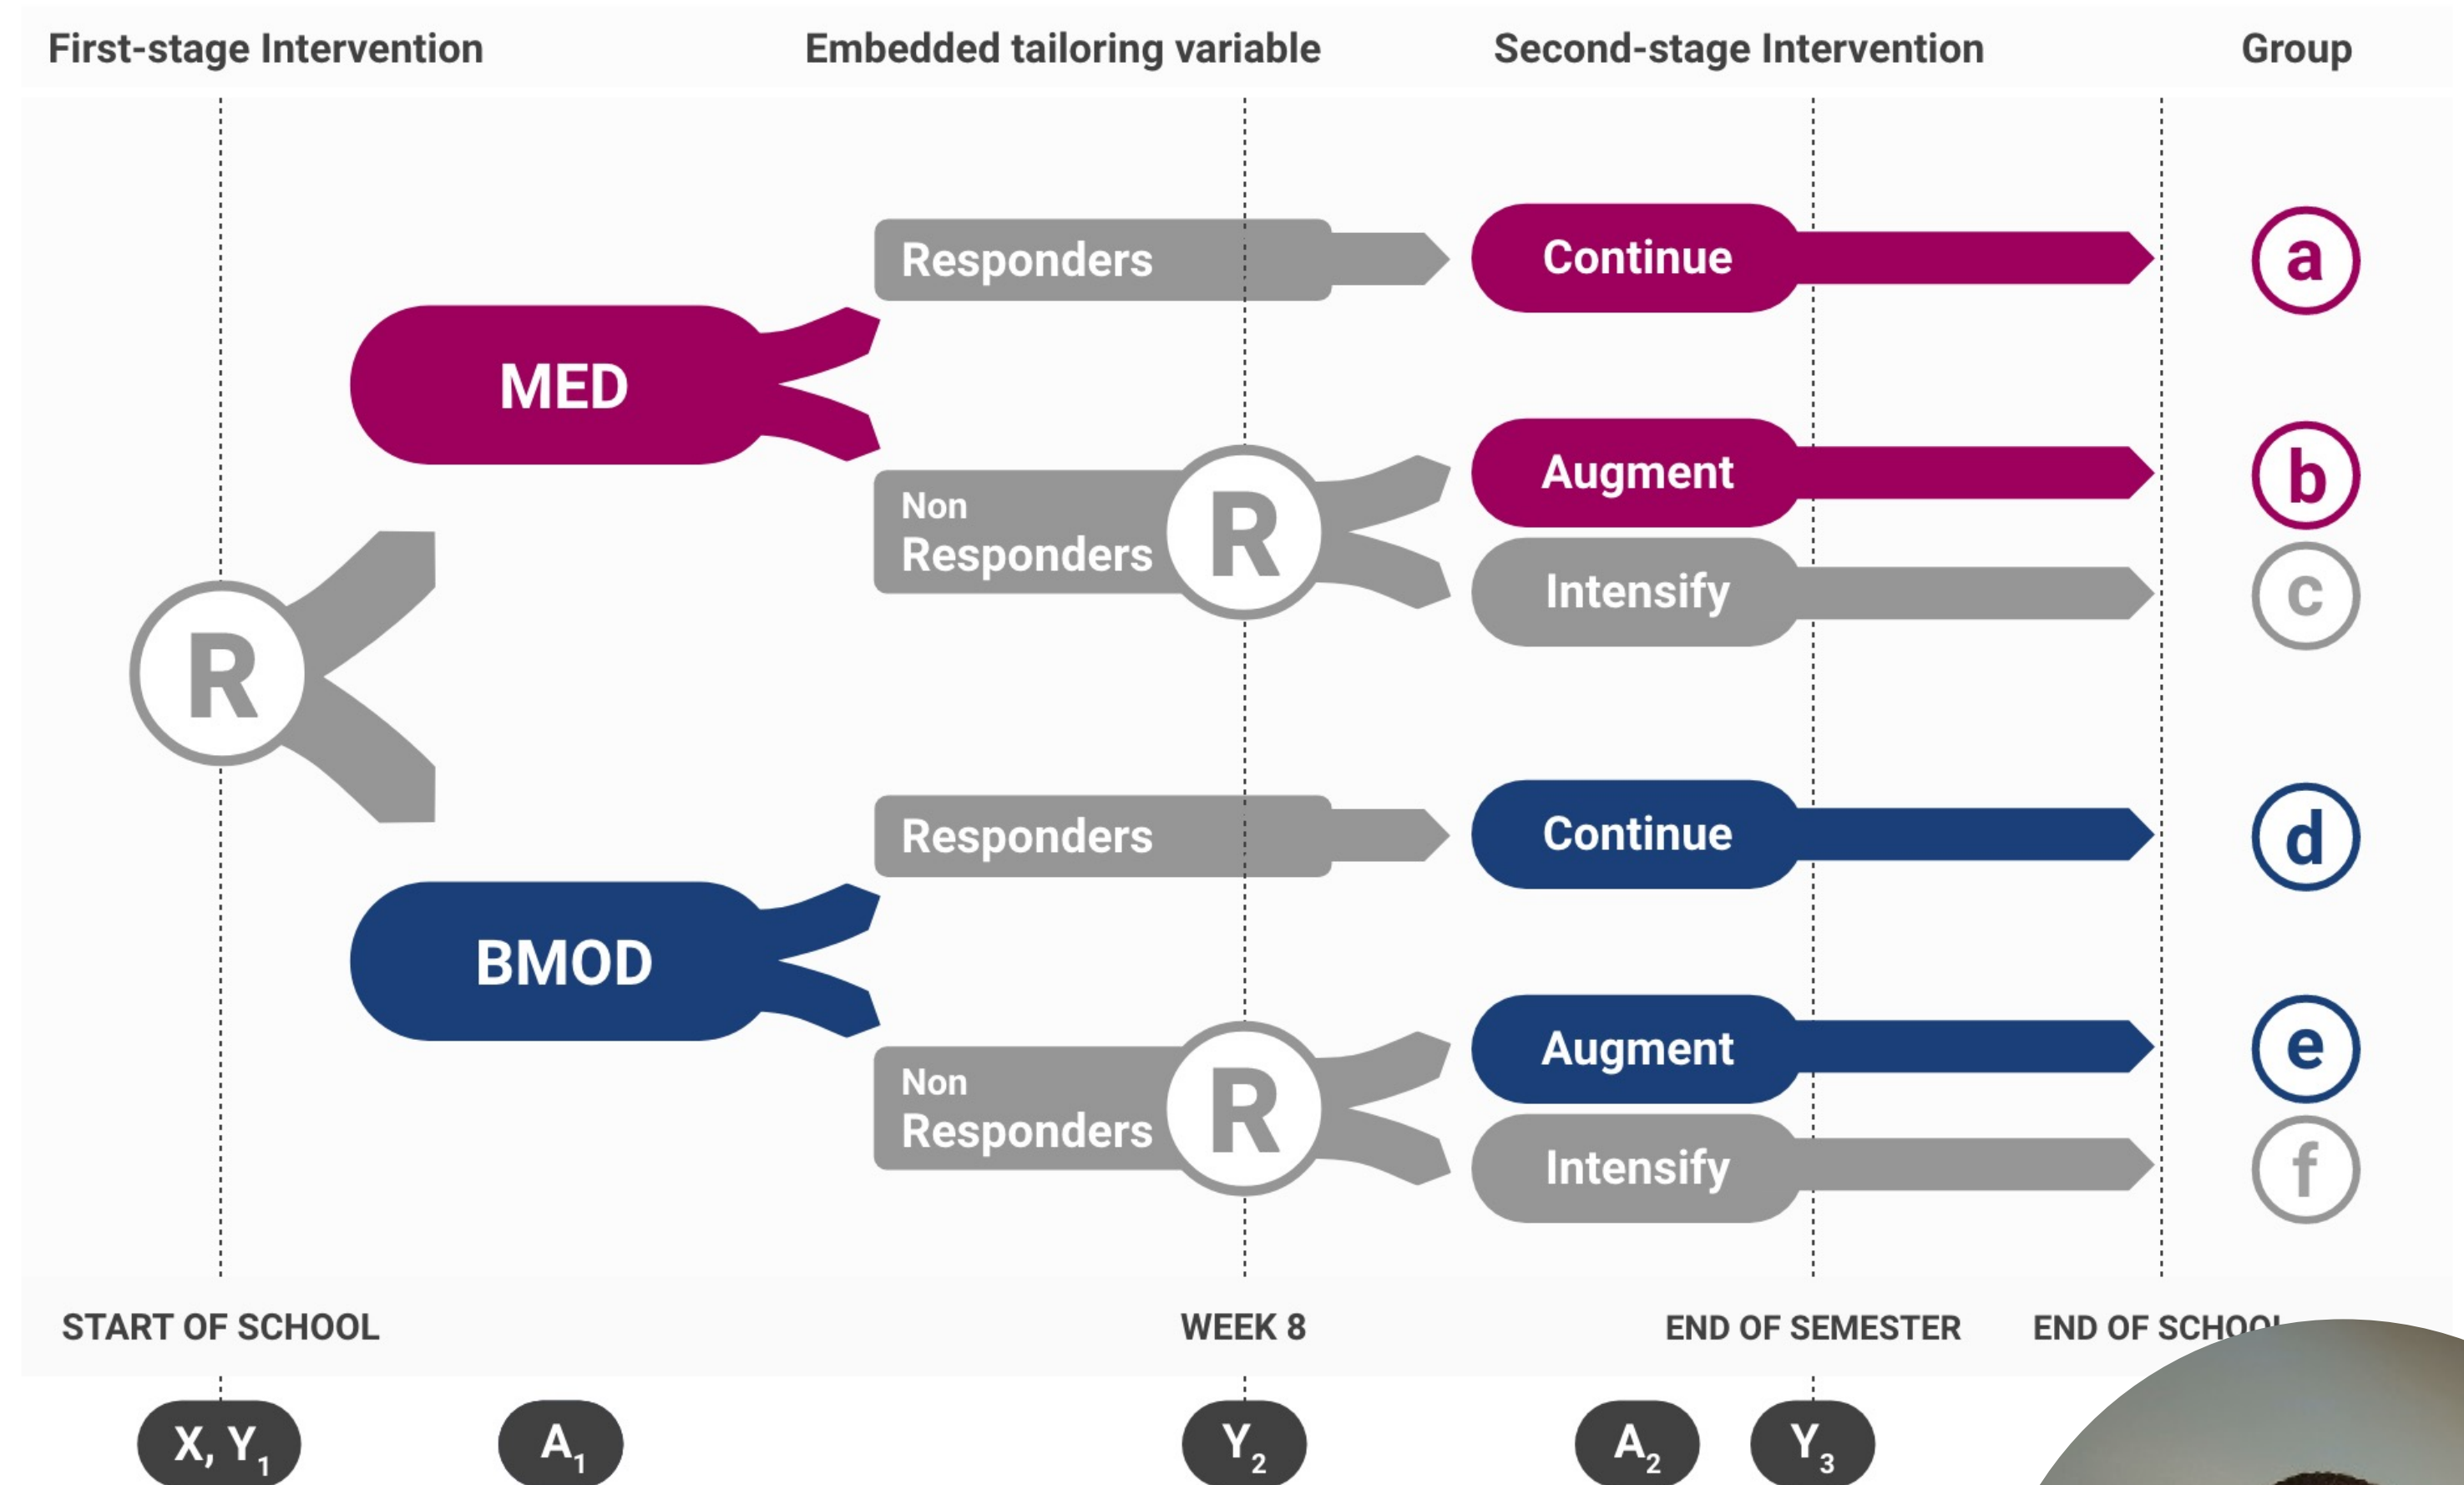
First-stage Intervention

Embedded tailoring variable

Second-stage Intervention

Group

R

MED

Responders

Continue

a

Non Responders

R

Augment

b

Intensify

c

BMOD

Responders

Continue

d

Non Responders

R

Augment

e

Intensify

f

START OF SCHOOL

WEEK 8

END OF SEMESTER

END OF SCHO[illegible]

$X, Y_1$

$A_1$

$Y_2$

$A_2$

$Y_3$